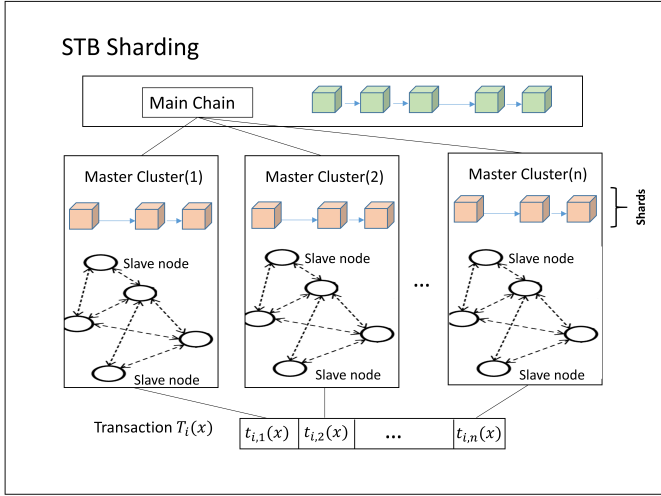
STB Sharding

Main Chain

Master Cluster(1)

Slave node

Slave node

Master Cluster(2)

Slave node

Slave node

...

Master Cluster(n)

Slave node

Slave node

Shards

Transaction $T_i(x)$

| $t_{i,1}(x)$ | $t_{i,2}(x)$ | ... | $t_{i,n}(x)$ |
|---|---|---|---|